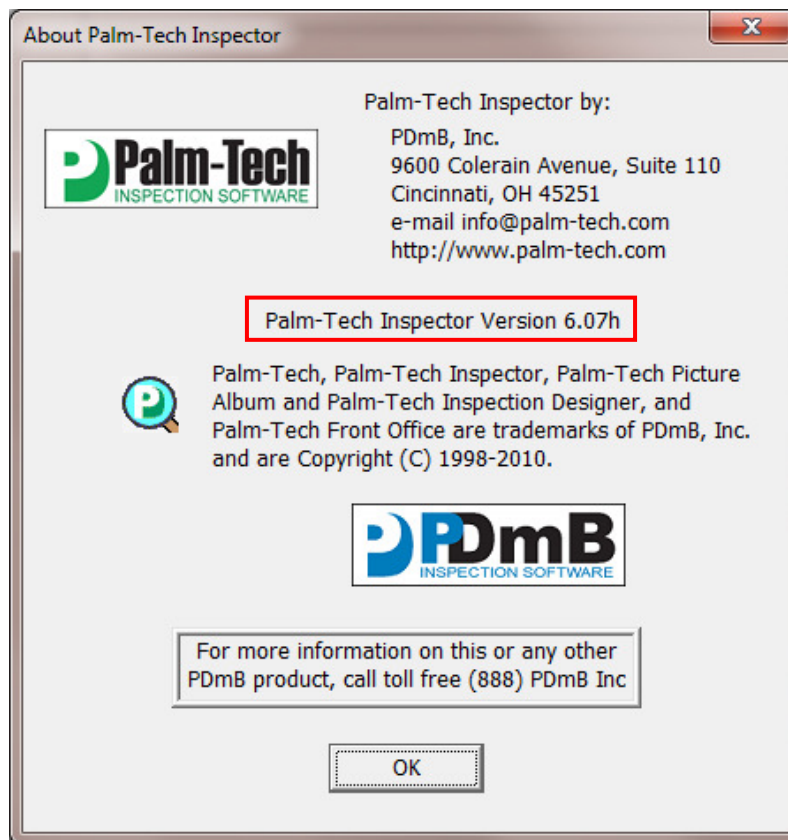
About Palm-Tech Inspector

Palm-Tech
INSPECTION SOFTWARE

Palm-Tech Inspector by:
PDmB, Inc.
9600 Colerain Avenue, Suite 110
Cincinnati, OH 45251
e-mail info@palm-tech.com
http://www.palm-tech.com

Palm-Tech Inspector Version 6.07h

Palm-Tech, Palm-Tech Inspector, Palm-Tech Picture Album and Palm-Tech Inspection Designer, and Palm-Tech Front Office are trademarks of PDmB, Inc. and are Copyright (C) 1998-2010.

PDmB
INSPECTION SOFTWARE

For more information on this or any other PDmB product, call toll free (888) PDmB Inc

OK